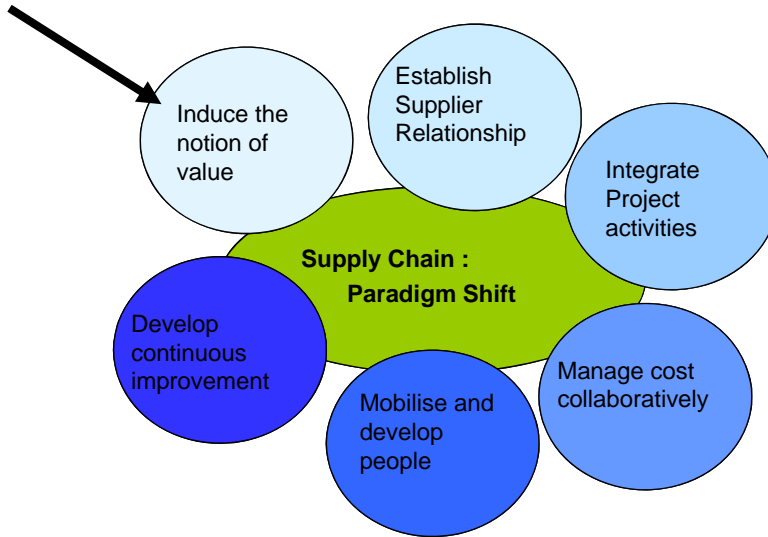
Induce the notion of value

Establish Supplier Relationship

Integrate Project activities

Supply Chain : Paradigm Shift

Develop continuous improvement

Manage cost collaboratively

Mobilise and develop people